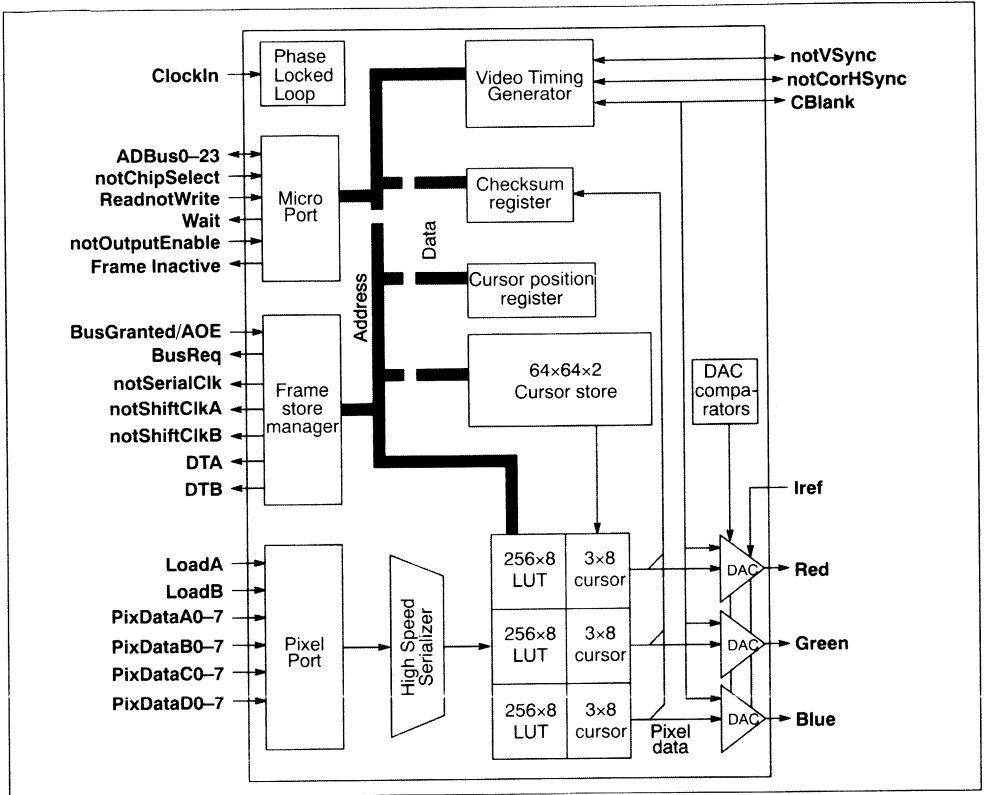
ClockIn

Phase Locked Loop

Video Timing Generator

notVSync
notCorHSync
CBlank

ADBus0–23
notChipSelect
ReadnotWrite
Wait
notOutputEnable
Frame Inactive

Micro Port

Checksum register

Data

Address

Cursor position register

BusGranted/AOE
BusReq
notSerialClk
notShiftClkA
notShiftClkB
DTA
DTB

Frame store manager

64×64×2 Cursor store

DAC comparators

Iref

LoadA
LoadB
PixDataA0–7
PixDataB0–7
PixDataC0–7
PixDataD0–7

Pixel Port

High Speed Serializer

| 256×8 LUT | 3×8 cursor |
|---|---|
| 256×8 LUT | 3×8 cursor |
| 256×8 LUT | 3×8 cursor |

Pixel data

DAC
Red
DAC
Green
DAC
Blue